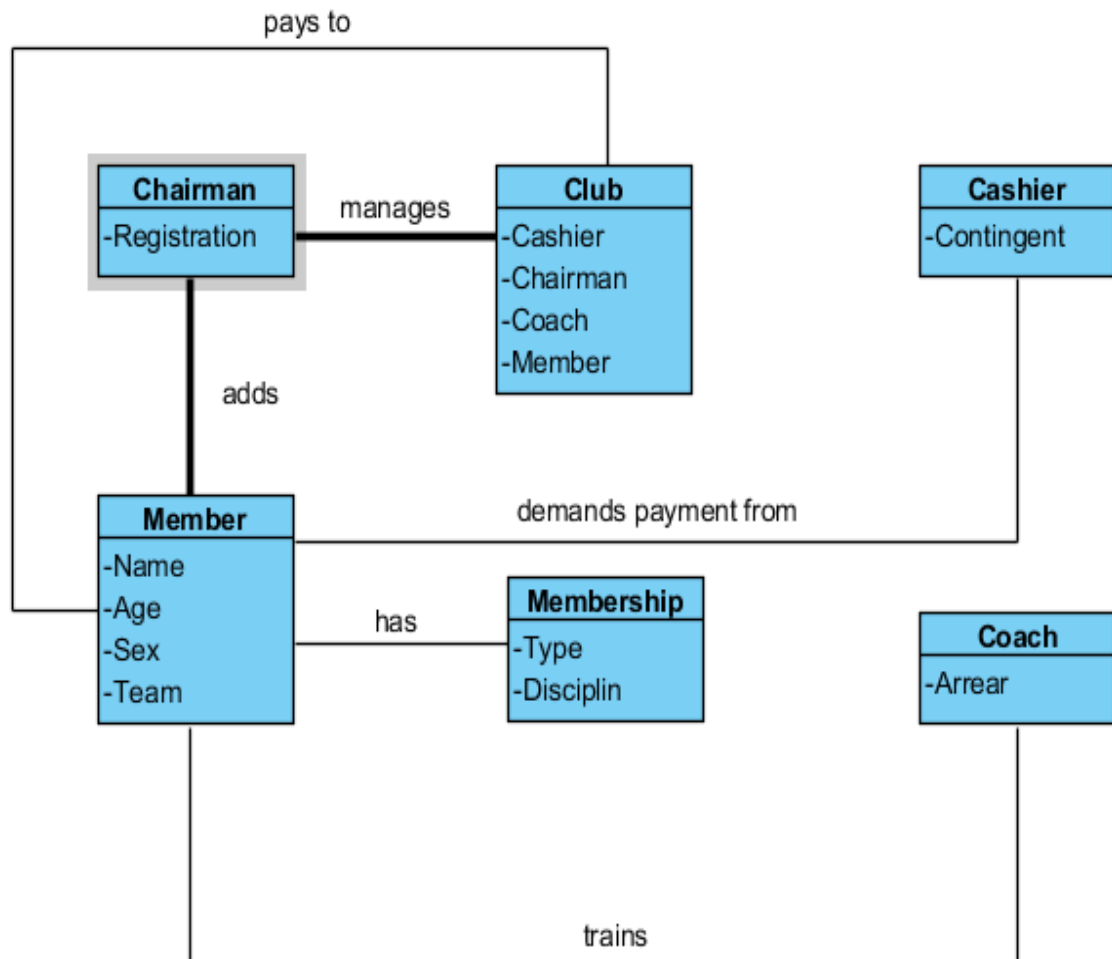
pays to

Chairman
-Registration

manages

Club
-Cashier
-Chairman
-Coach
-Member

Cashier
-Contingent

adds

Member
-Name
-Age
-Sex
-Team

demands payment from

has

Membership
-Type
-Disciplin

Coach
-Arrear

trains